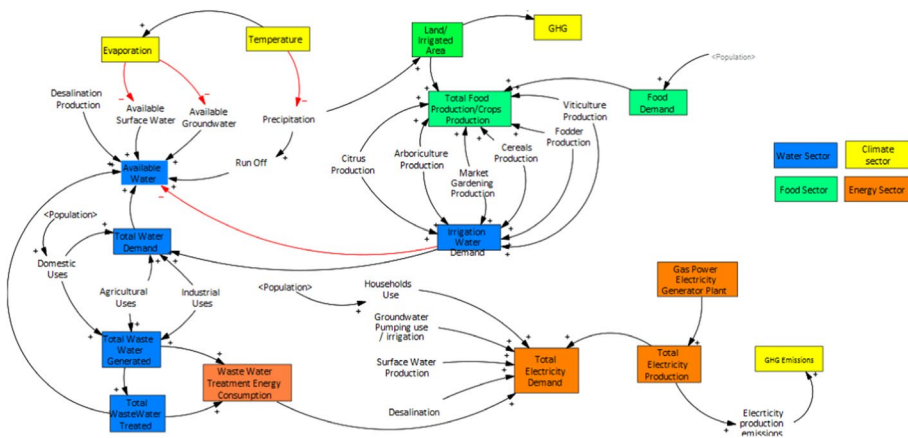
Evaporation
Temperature
Land/ Irrigated Area
GHG
<Population>
Desalination Production
Available Surface Water
Available Groundwater
Precipitation
Total Food Production/Crops Production
Food Demand
Viticulture Production
Fodder Production
Cereals Production
Available Water
Run Off
Citrus Production
Arboriculture Production
Market Gardening Production
Water Sector
Climate sector
Food Sector
Energy Sector
<Population>
Total Water Demand
Irrigation Water Demand
Domestic Uses
Agricultural Uses
Industrial Uses
<Population>
Households Use
Groundwater Pumping use / irrigation
Gas Power Electricity Generator Plant
Total Waste Water Generated
Waste Water Treatment Energy Consumption
Surface Water Production
Total Electricity Demand
Total Electricity Production
GHG Emissions
Total WasteWater Treated
Desalination
Elecrticity production emissions